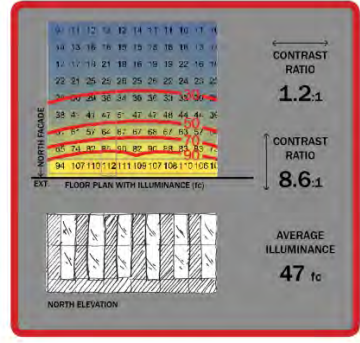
9 11 12 12 13 14 17 11 11 9
14 13 15 16 15 15 16 18 16 13
13 17 14 21 18 16 19 19 22 16
22 21 25 25 26 25 26 22 24 22
30 30 31 32 34 36 36 37 39 38
38 41 41 47 47 47 48 44 46 45
50 51 57 64 67 67 68 67 63 57
71 72 78 80 80 82 86 84 84 77
94 107 110 112 111 109 107 108 110 108 96

30
50
70
90

NORTH FACADE
EXT.
FLOOR PLAN WITH ILLUMINANCE (fc)

CONTRAST RATIO
1.2:1

CONTRAST RATIO
8.6:1

NORTH ELEVATION

AVERAGE ILLUMINANCE
47 fc